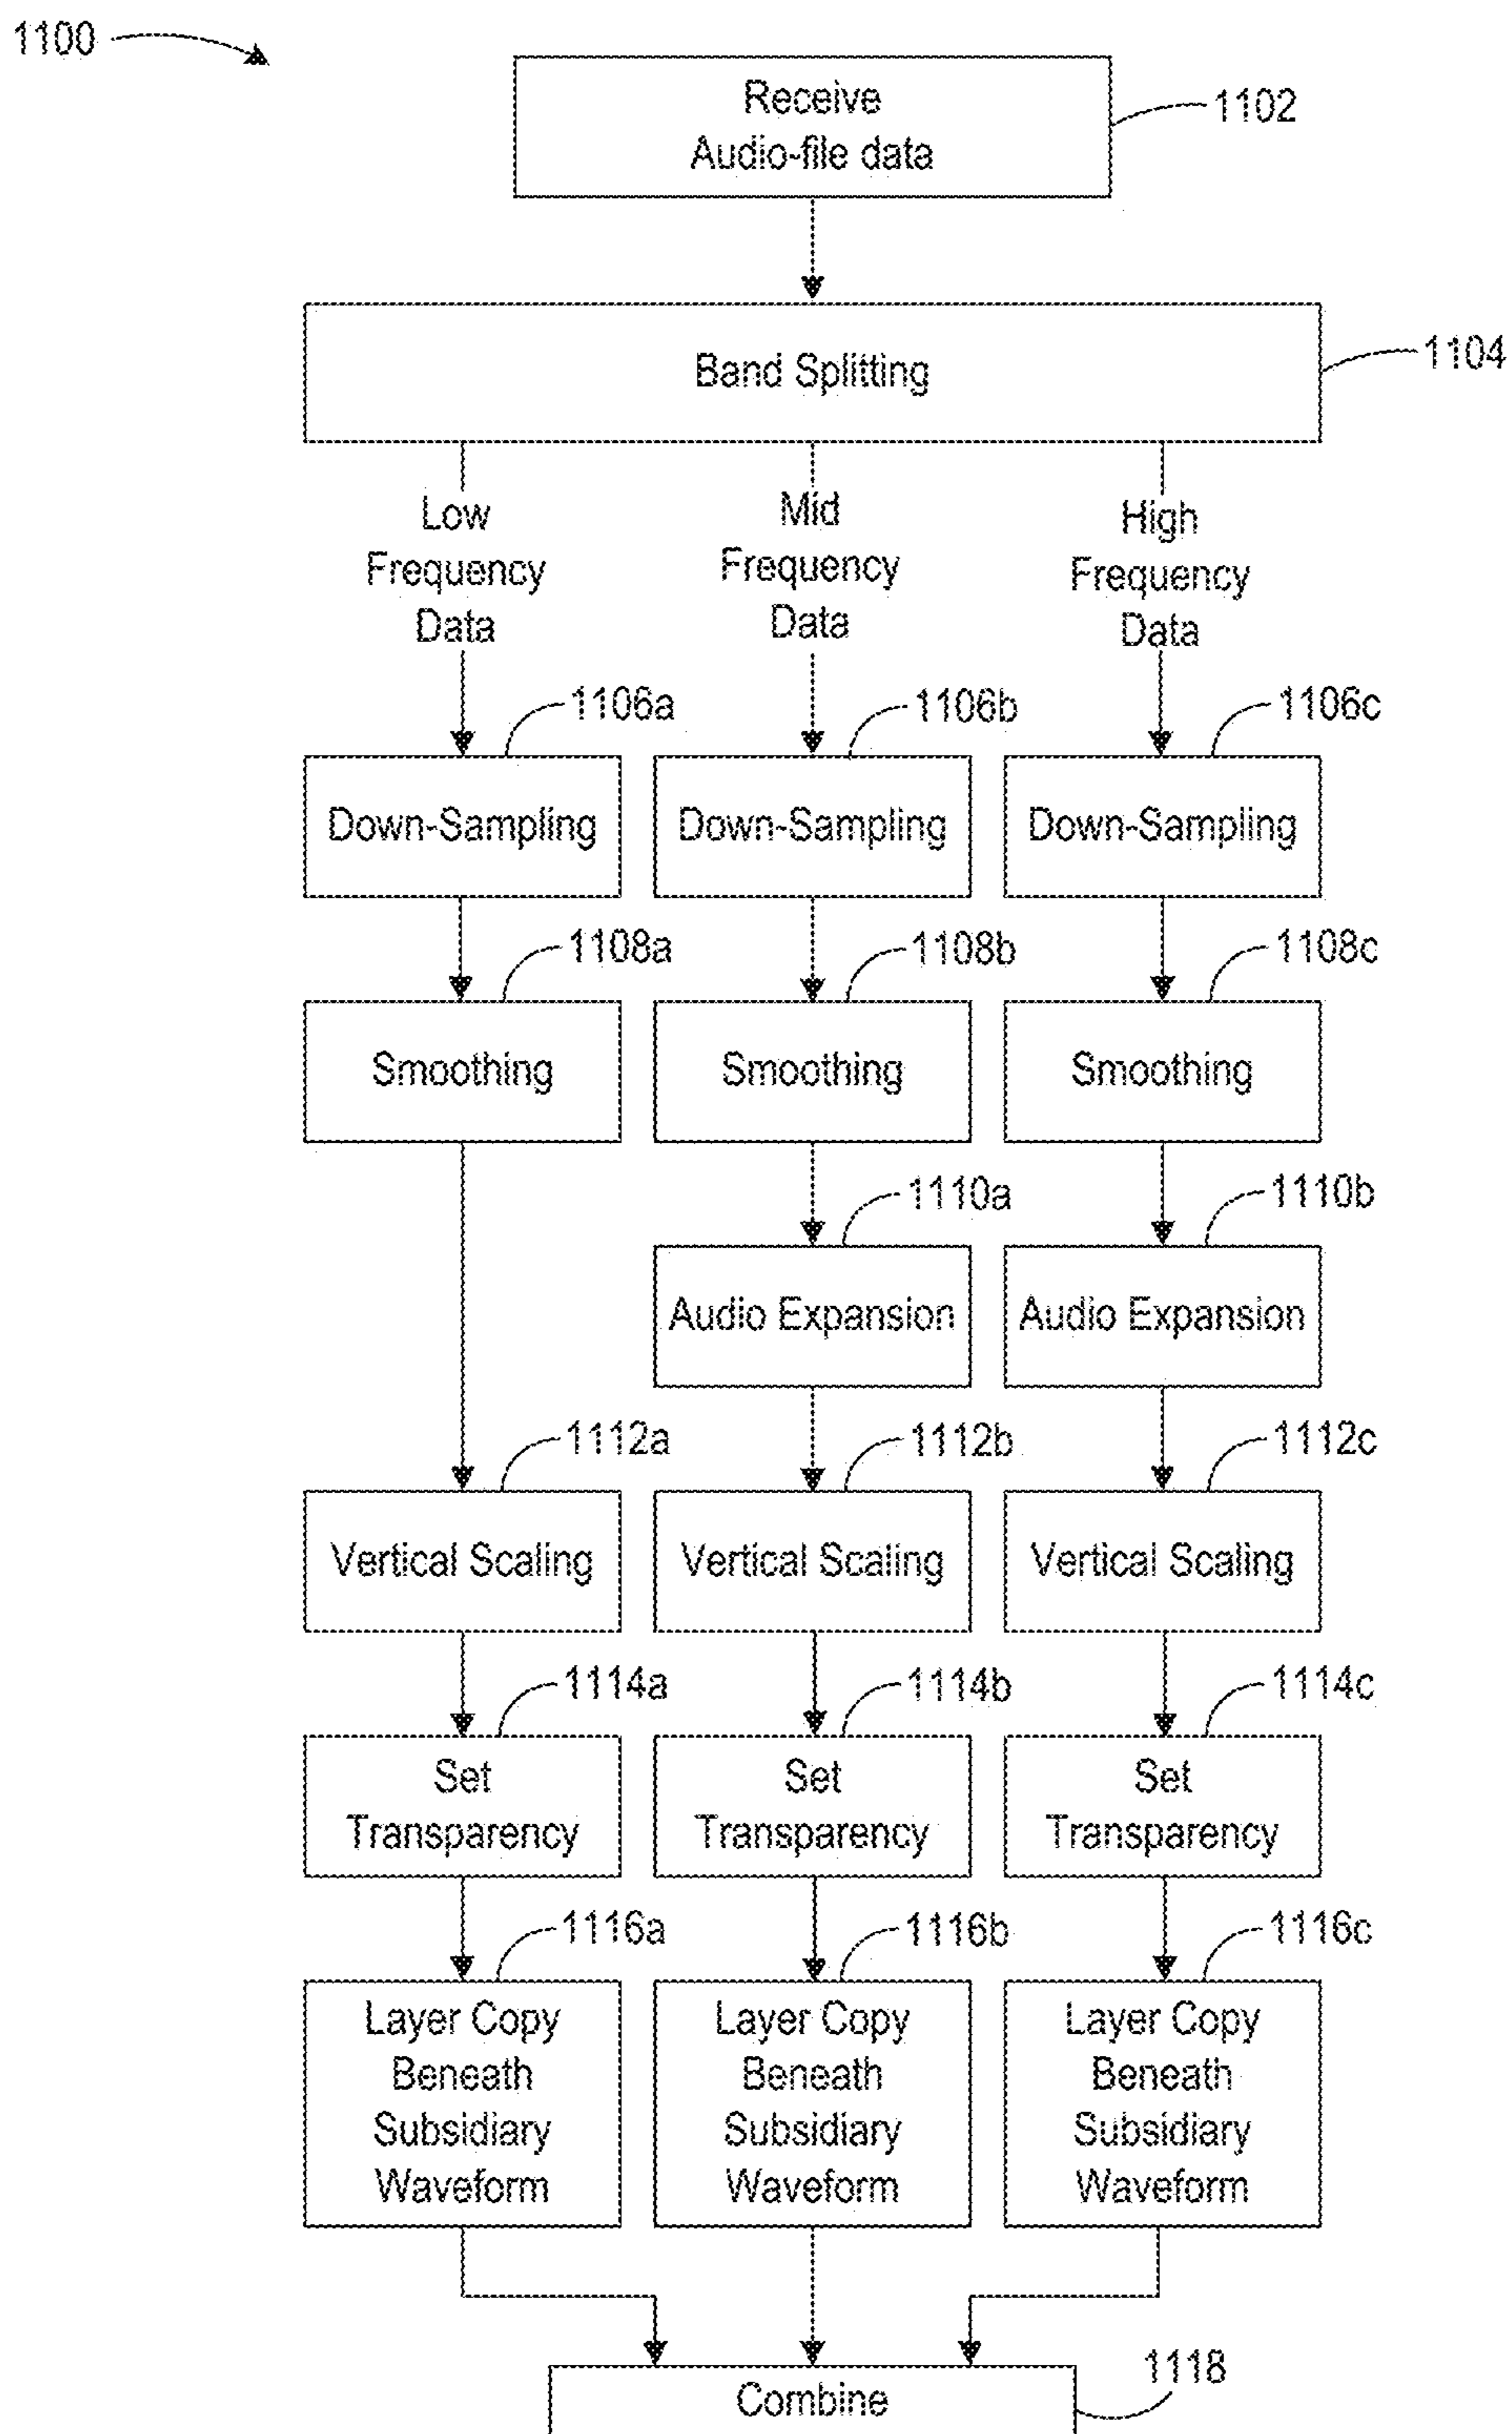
1100

Receive Audio-file data

1102

Band Splitting

1104

Low Frequency Data

Mid Frequency Data

High Frequency Data

1106a

Down-Sampling

1106b

Down-Sampling

1106c

Down-Sampling

1108a

Smoothing

1108b

Smoothing

1108c

Smoothing

1110a

Audio Expansion

1110b

Audio Expansion

1112a

Vertical Scaling

1112b

Vertical Scaling

1112c

Vertical Scaling

1114a

Set Transparency

1114b

Set Transparency

1114c

Set Transparency

1116a

Layer Copy Beneath Subsidiary Waveform

1116b

Layer Copy Beneath Subsidiary Waveform

1116c

Layer Copy Beneath Subsidiary Waveform

1118

Combine